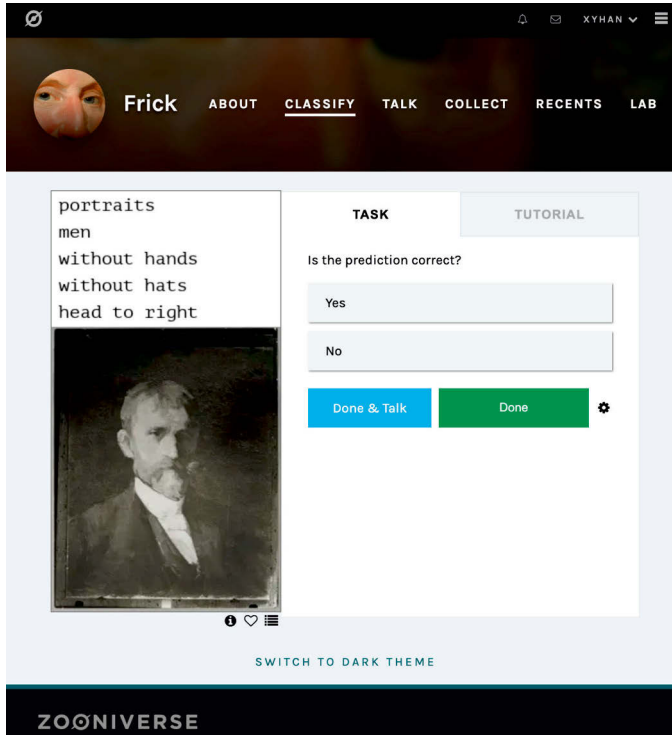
XYHAN

Frick ABOUT CLASSIFY TALK COLLECT RECENTS LAB

portraits
men
without hands
without hats
head to right

TASK TUTORIAL

Is the prediction correct?

Yes

No

Done & Talk Done

SWITCH TO DARK THEME

ZOONIVERSE